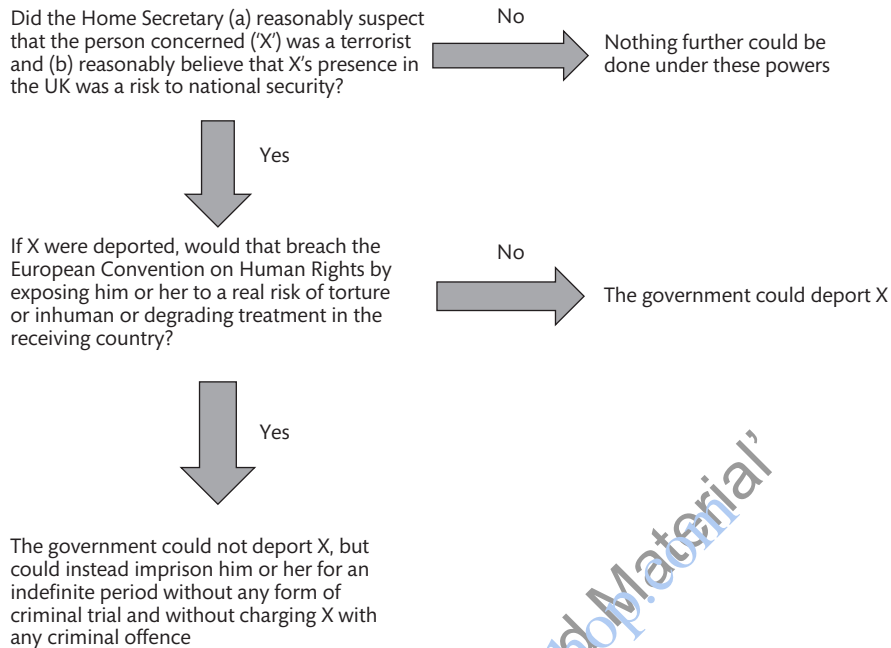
Did the Home Secretary (a) reasonably suspect that the person concerned ('X') was a terrorist and (b) reasonably believe that X's presence in the UK was a risk to national security?

No

Nothing further could be done under these powers

Yes

If X were deported, would that breach the European Convention on Human Rights by exposing him or her to a real risk of torture or inhuman or degrading treatment in the receiving country?

No

The government could deport X

Yes

The government could not deport X, but could instead imprison him or her for an indefinite period without any form of criminal trial and without charging X with any criminal offence

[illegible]Material'